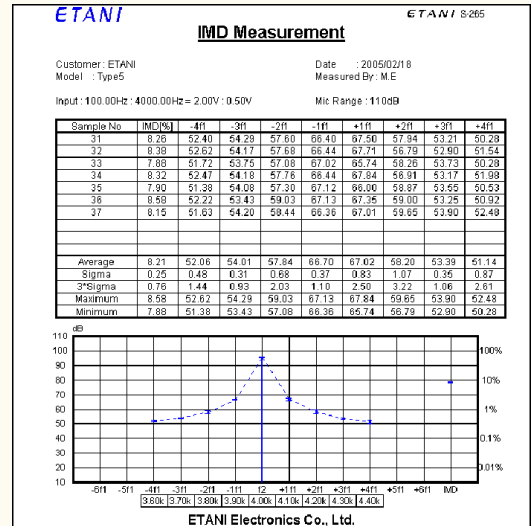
ETANI

ETANI S-265

IMD Measurement

Customer : ETANI
Model : Type5

Date : 2005/02/18
Measured By : M.E

Input : 100.00Hz : 4000.00Hz = 2.00V : 0.50V

Mic Range : 110dB

| Sample No | IMD[%] | -4f1 | -3f1 | -2f1 | -1f1 | +1f1 | +2f1 | +3f1 | +4f1 |
|---|---|---|---|---|---|---|---|---|---|
| 31 | 8.26 | 52.40 | 54.29 | 57.60 | 66.40 | 67.50 | 57.94 | 53.21 | 50.28 |
| 32 | 8.38 | 52.62 | 54.17 | 57.68 | 66.44 | 67.71 | 56.79 | 52.90 | 51.54 |
| 33 | 7.88 | 51.72 | 53.75 | 57.08 | 67.02 | 65.74 | 58.26 | 53.73 | 50.28 |
| 34 | 8.32 | 52.47 | 54.18 | 57.76 | 66.44 | 67.84 | 56.91 | 53.17 | 51.98 |
| 35 | 7.90 | 51.38 | 54.08 | 57.30 | 67.12 | 66.00 | 58.87 | 53.55 | 50.53 |
| 36 | 8.58 | 52.22 | 53.43 | 59.03 | 67.13 | 67.35 | 59.00 | 53.25 | 50.92 |
| 37 | 8.15 | 51.63 | 54.20 | 58.44 | 66.36 | 67.01 | 59.65 | 53.90 | 52.48 |
| | | | | | | | | | |
| | | | | | | | | | |
| | | | | | | | | | |
| Average | 8.21 | 52.06 | 54.01 | 57.84 | 66.70 | 67.02 | 58.20 | 53.39 | 51.14 |
| Sigma | 0.25 | 0.48 | 0.31 | 0.68 | 0.37 | 0.83 | 1.07 | 0.35 | 0.87 |
| 3*Sigma | 0.76 | 1.44 | 0.93 | 2.03 | 1.10 | 2.50 | 3.22 | 1.06 | 2.61 |
| Maximum | 8.58 | 52.62 | 54.29 | 59.03 | 67.13 | 67.84 | 59.65 | 53.90 | 52.48 |
| Minimum | 7.88 | 51.38 | 53.43 | 57.08 | 66.36 | 65.74 | 56.79 | 52.90 | 50.28 |

dB
110
100
90
80
70
60
50
40
30
20
10

100%
10%
1%
0.1%
0.01%

-6f1 -5f1 -4f1 -3f1 -2f1 -1f1 f2 +1f1 +2f1 +3f1 +4f1 +5f1 +6f1 IMD
3.60k 3.70k 3.80k 3.90k 4.00k 4.10k 4.20k 4.30k 4.40k

ETANI Electronics Co., Ltd.